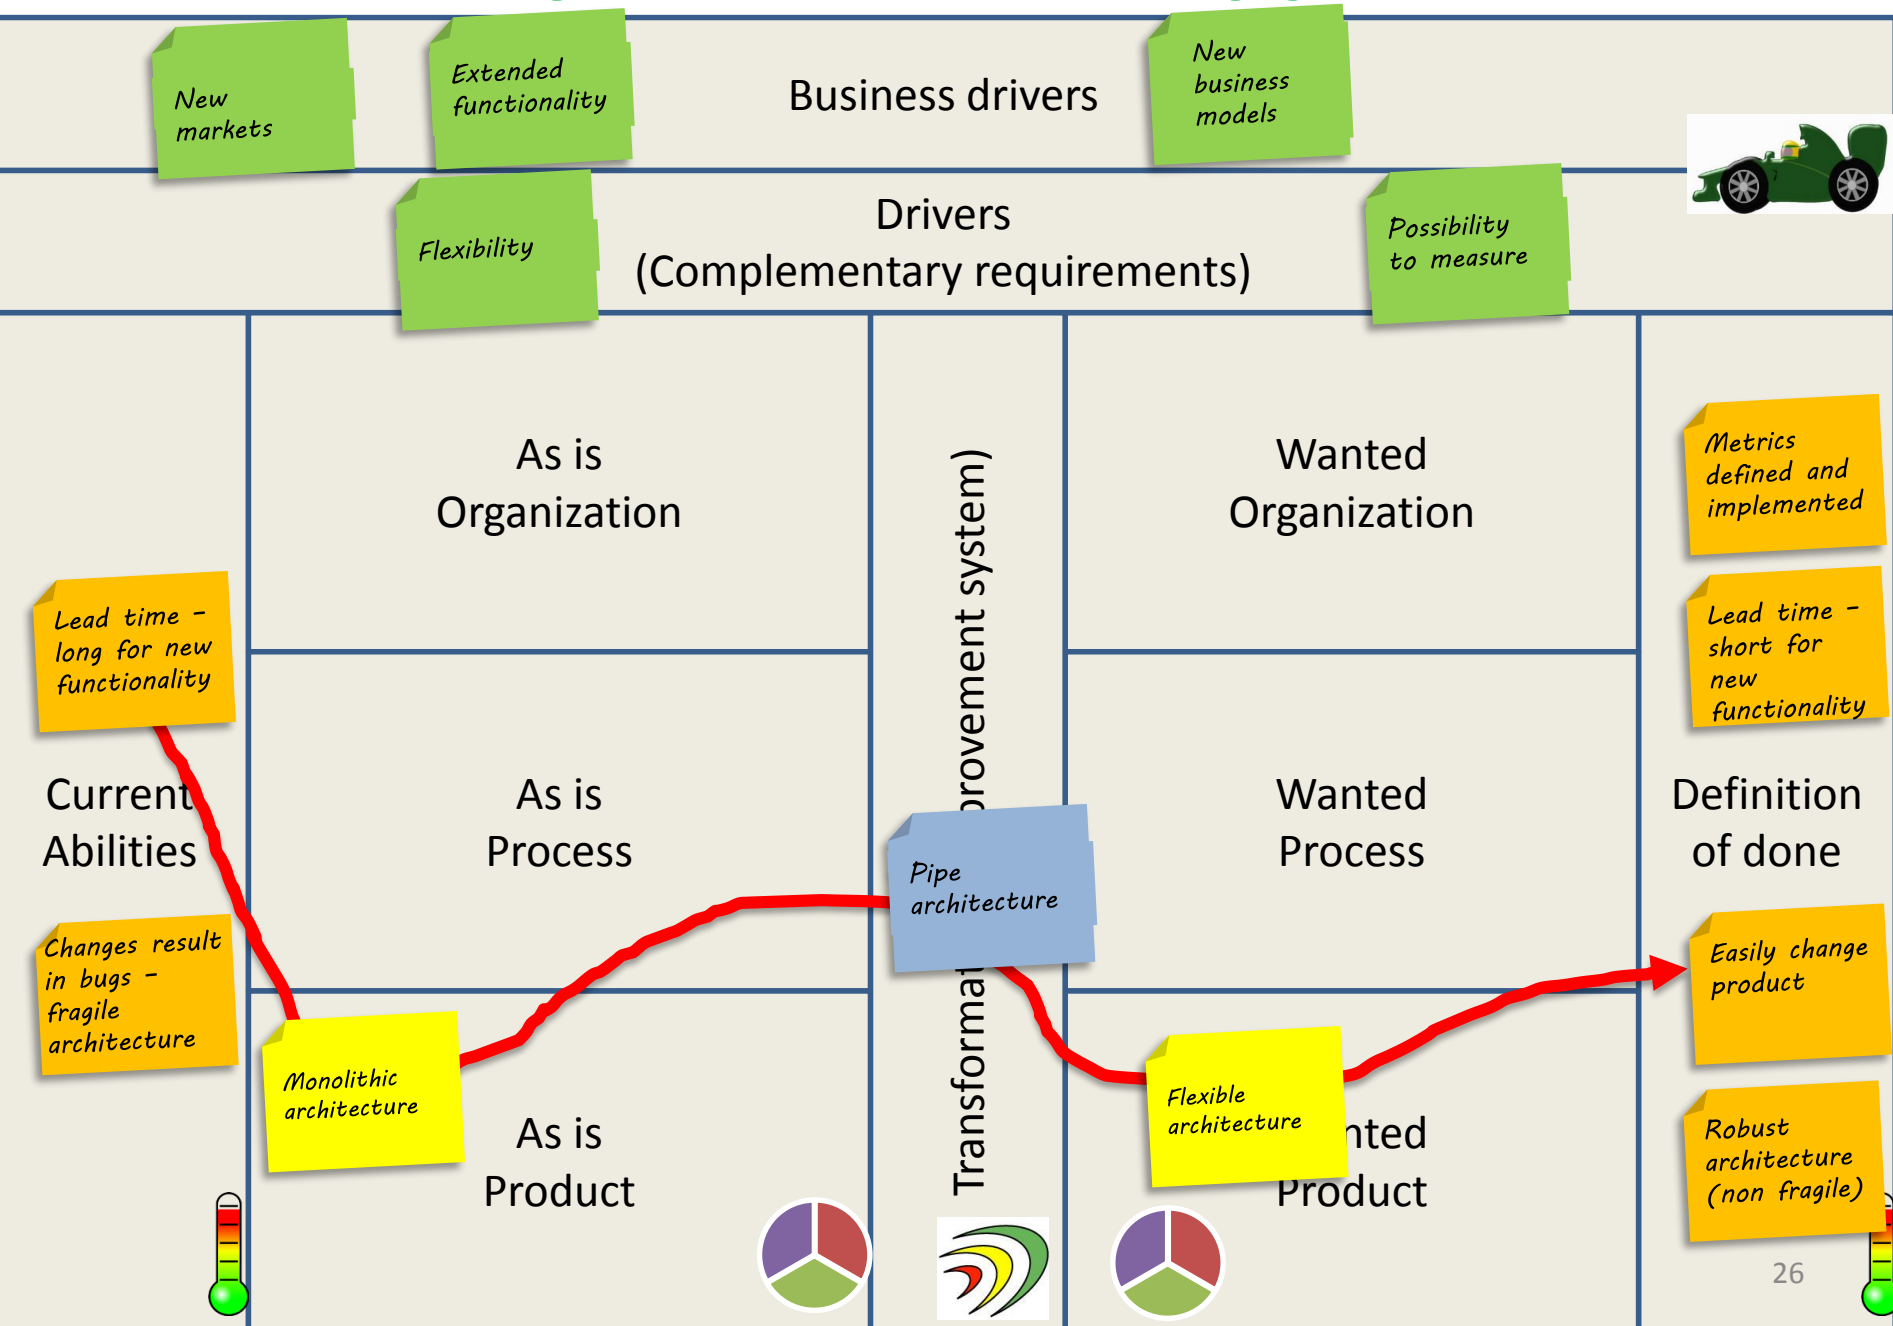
New markets

Extended functionality

Business drivers

New business models

Flexibility

Drivers
(Complementary requirements)

Possibility to measure

Lead time - long for new functionality

Current Abilities

Changes result in bugs - fragile architecture

As is Organization

As is Process

As is Product

Monolithic architecture

Transforma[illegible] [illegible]rovement system)

Pipe architecture

Wanted Organization

Wanted Process

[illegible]nted Product

Flexible architecture

Metrics defined and implemented

Lead time - short for new functionality

Definition of done

Easily change product

Robust architecture (non fragile)

26